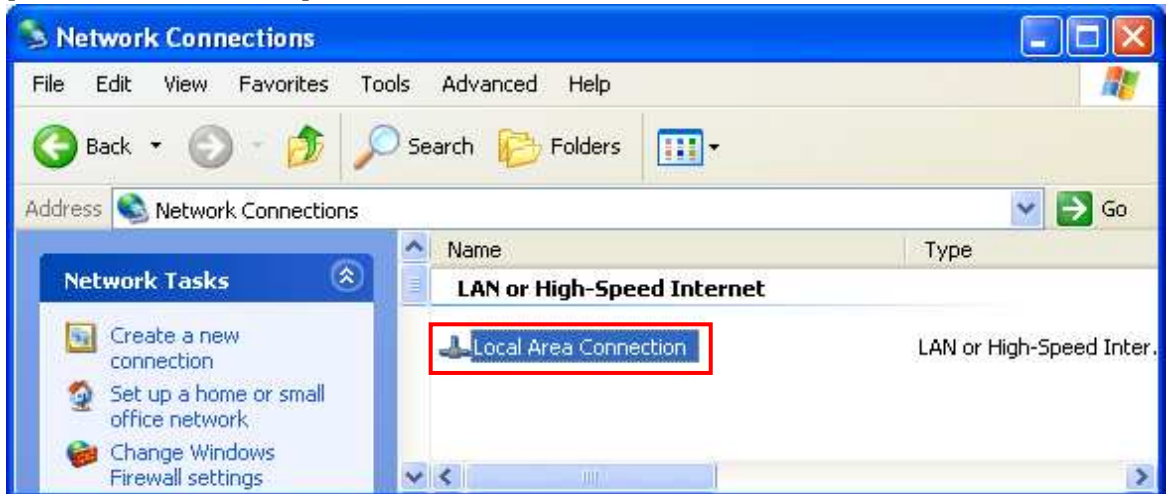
Network Connections

File Edit View Favorites Tools Advanced Help

Back Search Folders

Address Network Connections Go

Network Tasks

Create a new connection

Set up a home or small office network

Change Windows Firewall settings

| Name | Type |
|---|---|
| LAN or High-Speed Internet | |
| Local Area Connection | LAN or High-Speed Inter. |